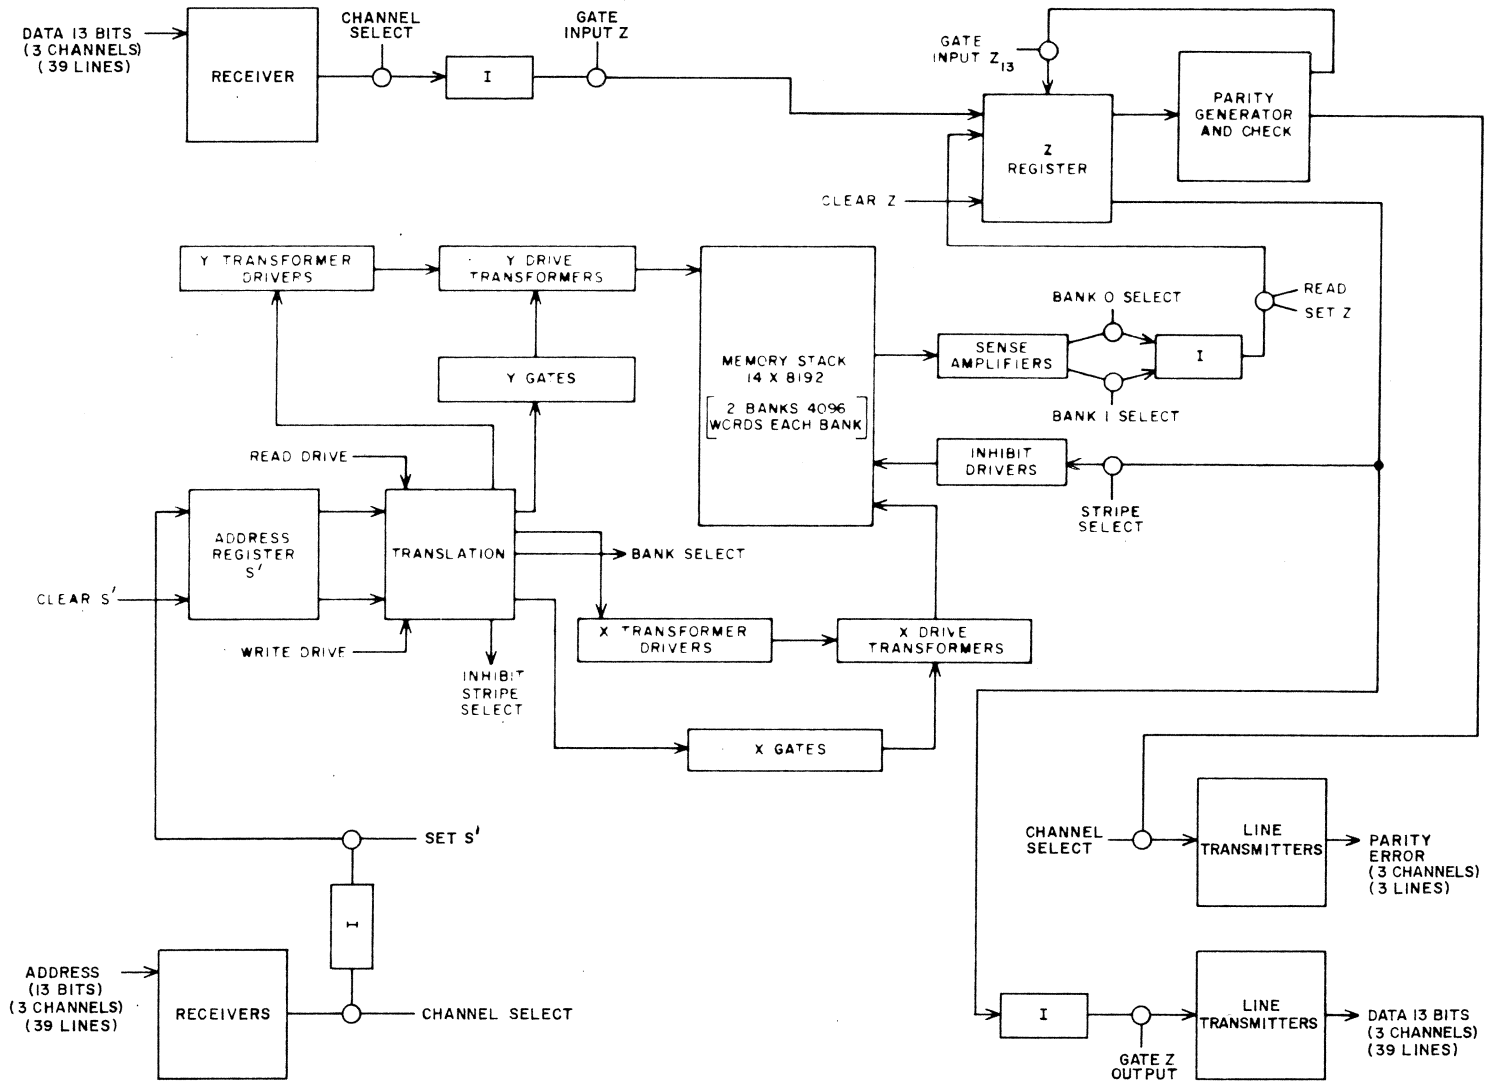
DATA 13 BITS (3 CHANNELS) (39 LINES)

RECEIVER

CHANNEL SELECT

I

GATE INPUT Z

GATE INPUT $Z_{13}$

Z REGISTER

PARITY GENERATOR AND CHECK

CLEAR Z

Y TRANSFORMER DRIVERS

Y DRIVE TRANSFORMERS

Y GATES

MEMORY STACK 14 X 8192 [2 BANKS 4096 WORDS EACH BANK]

BANK 0 SELECT

SENSE AMPLIFIERS

I

READ

SET Z

BANK 1 SELECT

INHIBIT DRIVERS

STRIPE SELECT

READ DRIVE

ADDRESS REGISTER S'

TRANSLATION

BANK SELECT

CLEAR S'

X TRANSFORMER DRIVERS

X DRIVE TRANSFORMERS

WRITE DRIVE

INHIBIT STRIPE SELECT

X GATES

CHANNEL SELECT

LINE TRANSMITTERS

PARITY ERROR (3 CHANNELS) (3 LINES)

SET S'

I

ADDRESS (13 BITS) (3 CHANNELS) (39 LINES)

RECEIVERS

CHANNEL SELECT

I

GATE Z OUTPUT

LINE TRANSMITTERS

DATA 13 BITS (3 CHANNELS) (39 LINES)